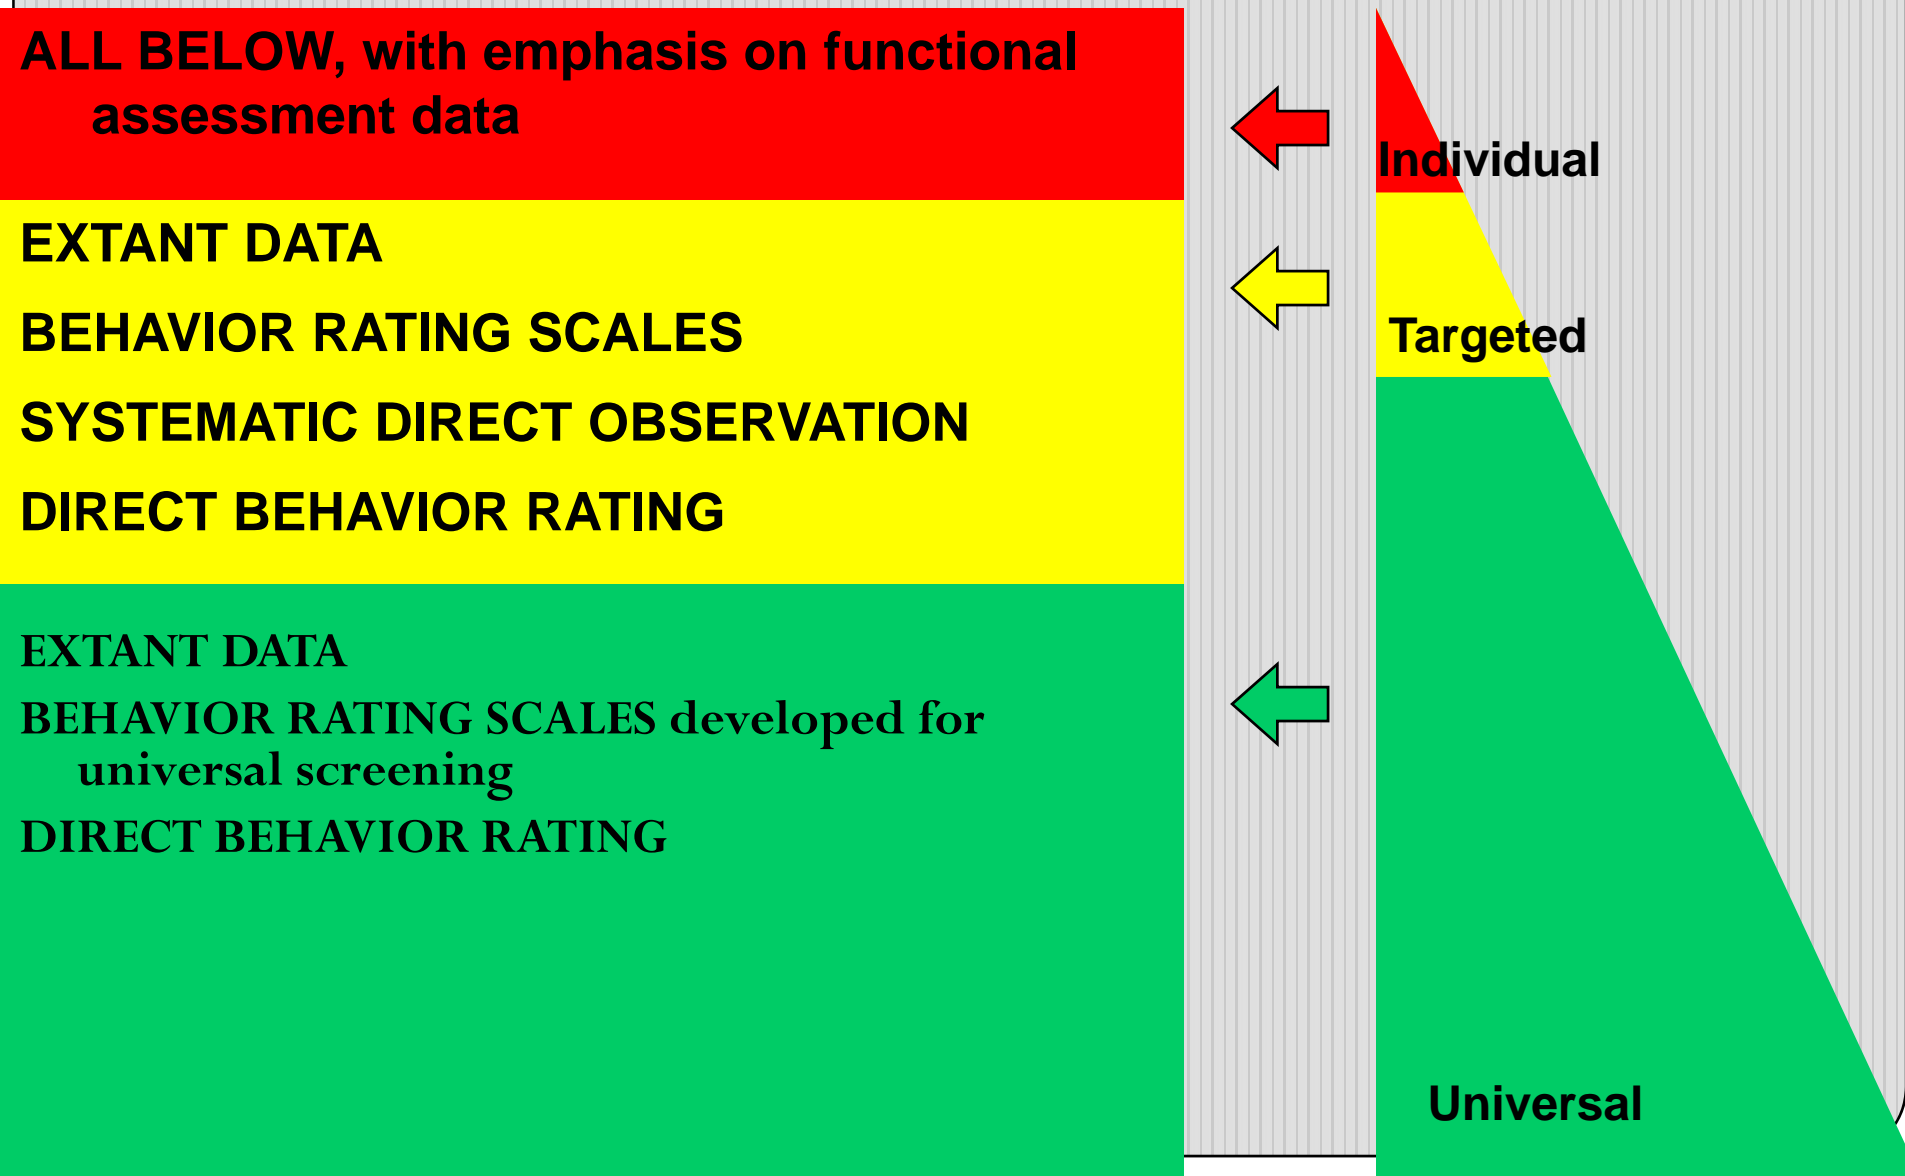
ALL BELOW, with emphasis on functional assessment data

EXTANT DATA

BEHAVIOR RATING SCALES

SYSTEMATIC DIRECT OBSERVATION

DIRECT BEHAVIOR RATING

EXTANT DATA

BEHAVIOR RATING SCALES developed for universal screening

DIRECT BEHAVIOR RATING

Individual

Targeted

Universal